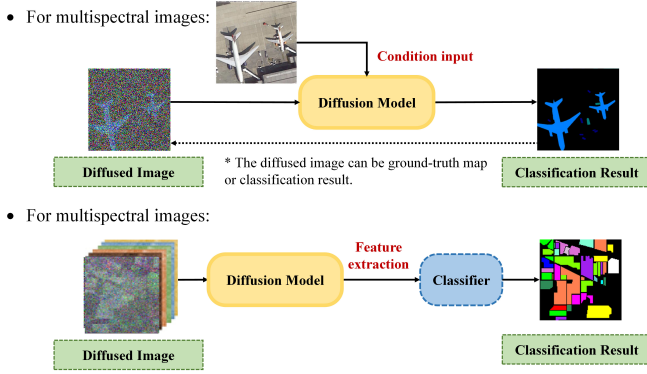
• For multispectral images:

Condition input

Diffusion Model

Diffused Image

* The diffused image can be ground-truth map or classification result.

Classification Result

• For multispectral images:

Diffusion Model

Feature extraction

Classifier

Diffused Image

Classification Result